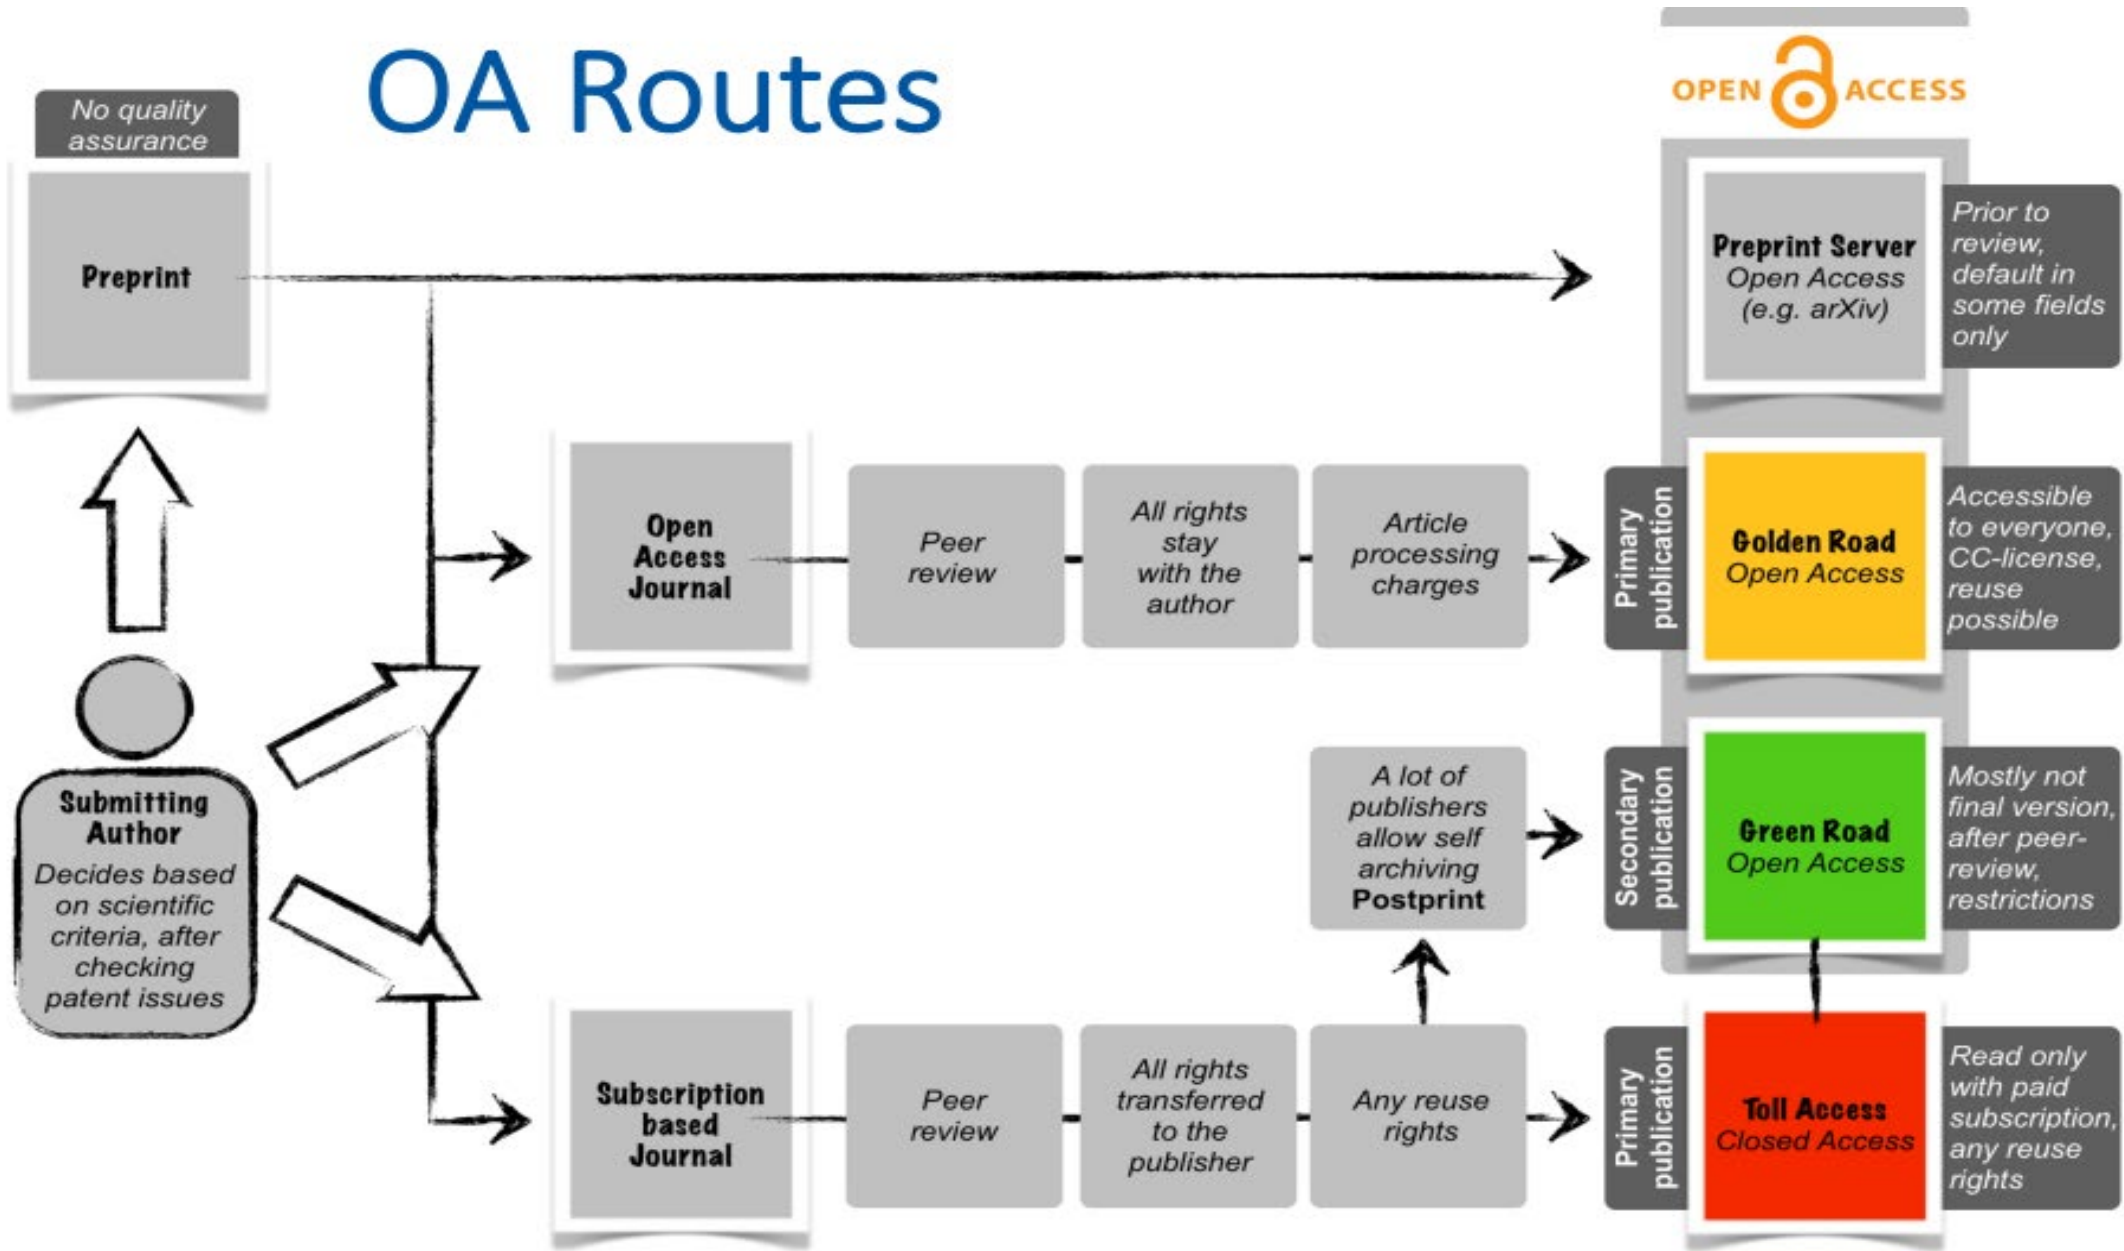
OA Routes

OPEN ACCESS

No quality assurance

Preprint

Preprint Server
Open Access
(e.g. arXiv)

Prior to review, default in some fields only

Open Access Journal

Peer review

All rights stay with the author

Article processing charges

Primary publication

Golden Road
Open Access

Accessible to everyone, CC-license, reuse possible

A lot of publishers allow self archiving
Postprint

Secondary publication

Green Road
Open Access

Mostly not final version, after peer-review, restrictions

Submitting Author
Decides based on scientific criteria, after checking patent issues

Subscription based Journal

Peer review

All rights transferred to the publisher

Any reuse rights

Primary publication

Toll Access
Closed Access

Read only with paid subscription, any reuse rights